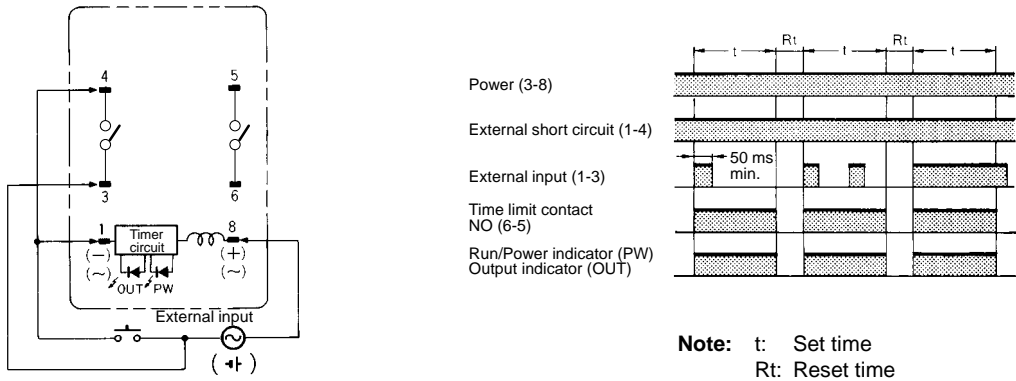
4
5
3
6
1
Timer circuit
8
(−)
(~)
(+)
(~)
OUT
PW
External input
(⊣⊢)

t
Rt
t
Rt
t

Power (3-8)

External short circuit (1-4)

50 ms min.

External input (1-3)

Time limit contact NO (6-5)

Run/Power indicator (PW)
Output indicator (OUT)

**Note:** t: Set time
Rt: Reset time